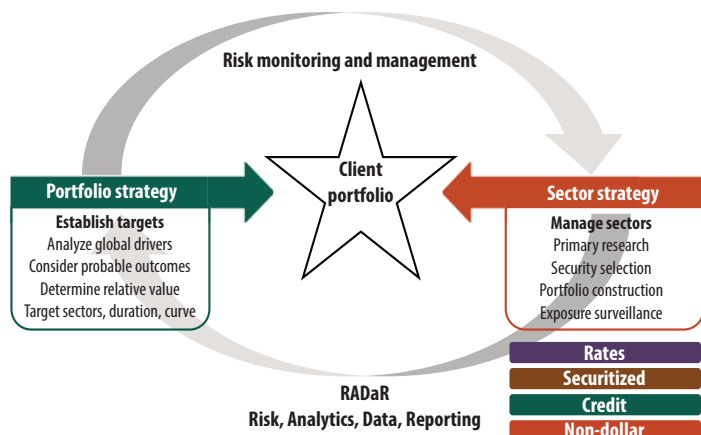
Risk monitoring and management

Client portfolio

Portfolio strategy

Establish targets
Analyze global drivers
Consider probable outcomes
Determine relative value
Target sectors, duration, curve

Sector strategy

Manage sectors
Primary research
Security selection
Portfolio construction
Exposure surveillance

Rates
Securitized
Credit
Non-dollar

RADaR
Risk, Analytics, Data, Reporting